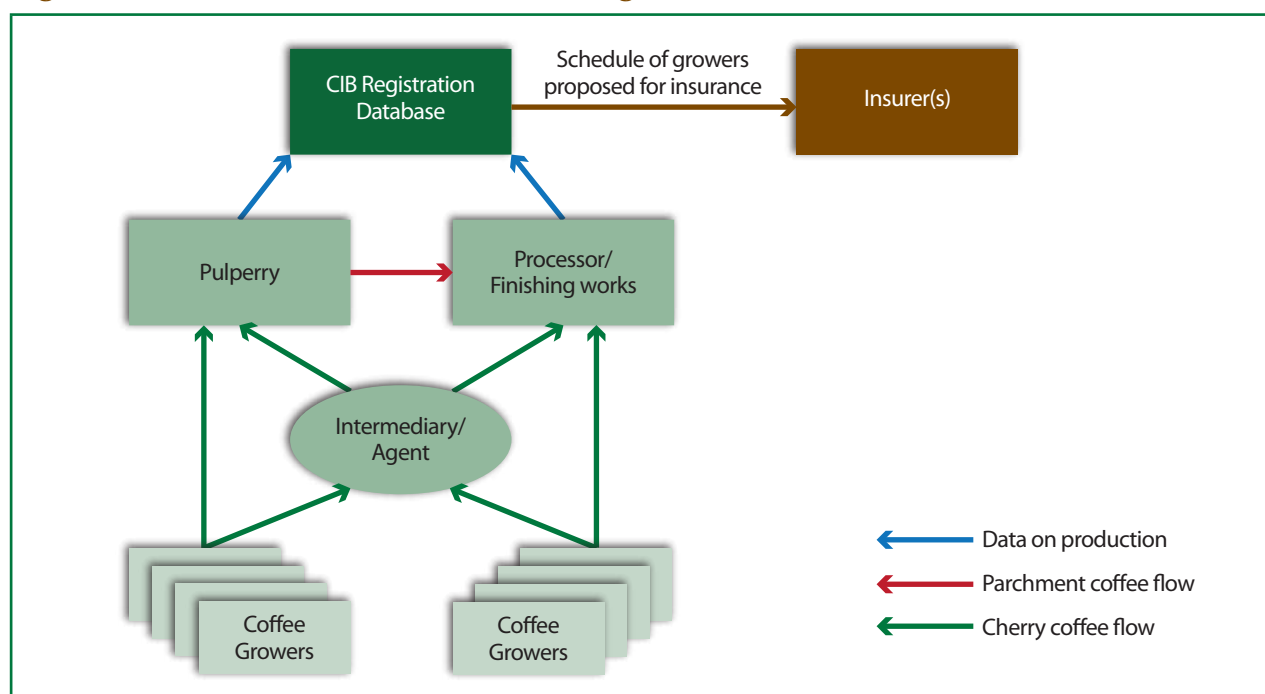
CIB Registration Database

Schedule of growers proposed for insurance

Insurer(s)

Pulperry

Processor/ Finishing works

Intermediary/ Agent

Coffee Growers

Coffee Growers

Data on production

Parchment coffee flow

Cherry coffee flow